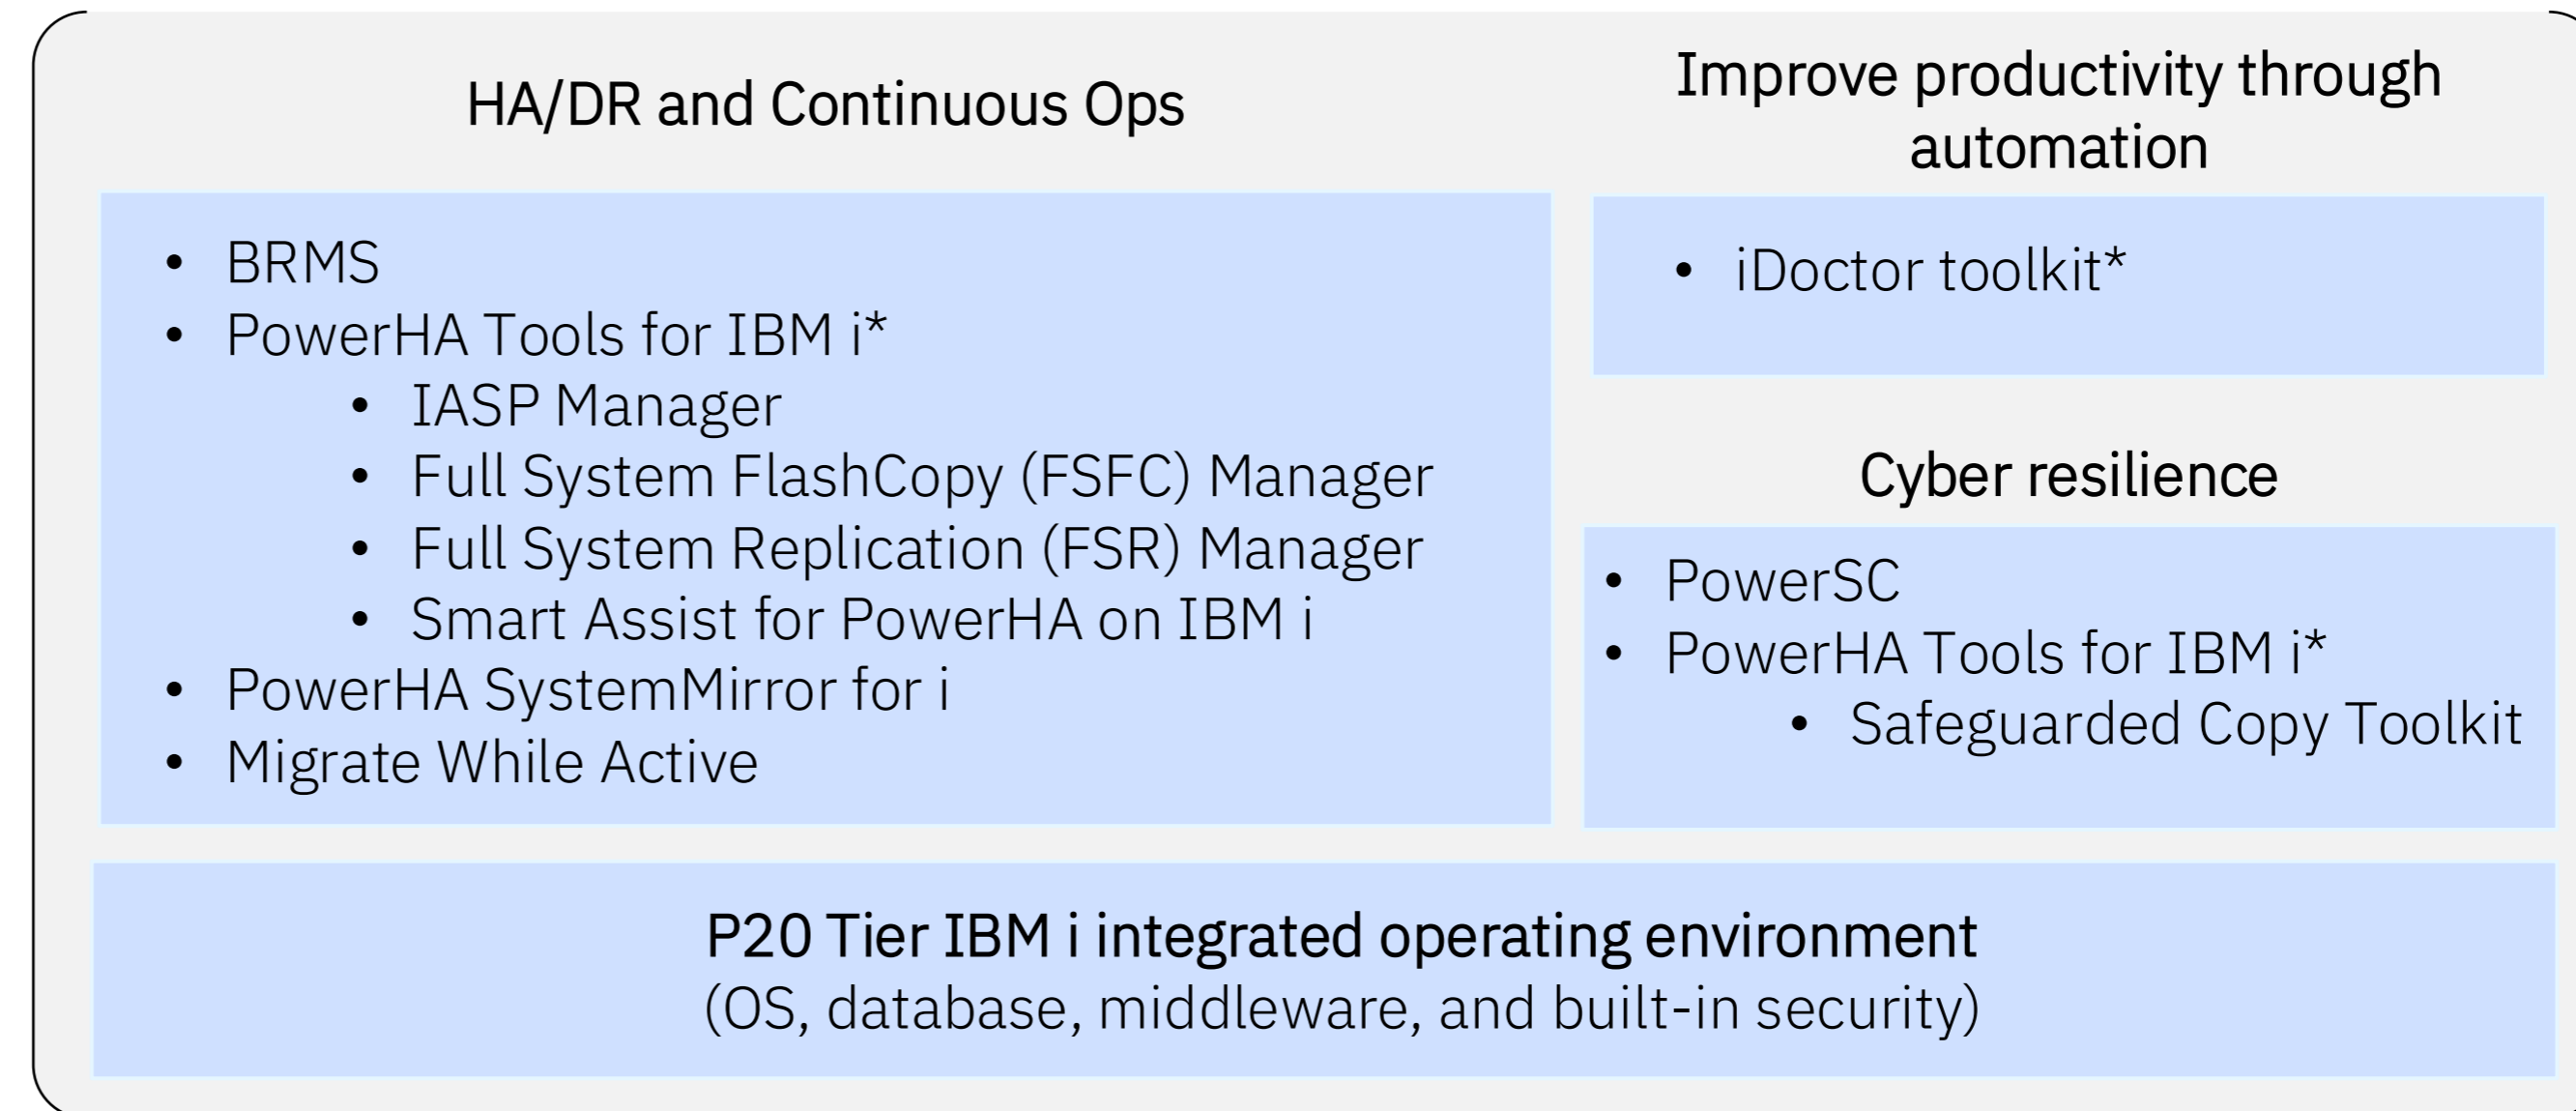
HA/DR and Continuous Ops

- BRMS
- PowerHA Tools for IBM i*
  - IASP Manager
  - Full System FlashCopy (FSFC) Manager
  - Full System Replication (FSR) Manager
  - Smart Assist for PowerHA on IBM i
- PowerHA SystemMirror for i
- Migrate While Active

Improve productivity through automation

- iDoctor toolkit*

Cyber resilience

- PowerSC
- PowerHA Tools for IBM i*
  - Safeguarded Copy Toolkit

P20 Tier IBM i integrated operating environment
(OS, database, middleware, and built-in security)